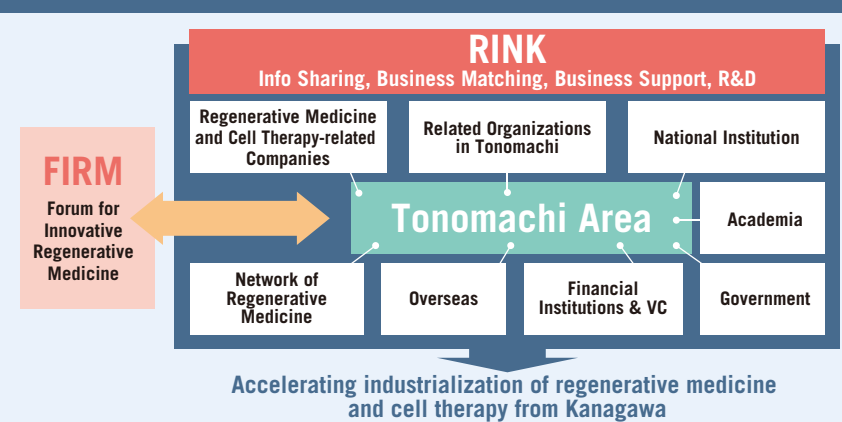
RINK
Info Sharing, Business Matching, Business Support, R&D

Regenerative Medicine and Cell Therapy-related Companies

Related Organizations in Tonomachi

National Institution

FIRM
Forum for Innovative Regenerative Medicine

Tonomachi Area

Academia

Network of Regenerative Medicine

Overseas

Financial Institutions & VC

Government

Accelerating industrialization of regenerative medicine and cell therapy from Kanagawa